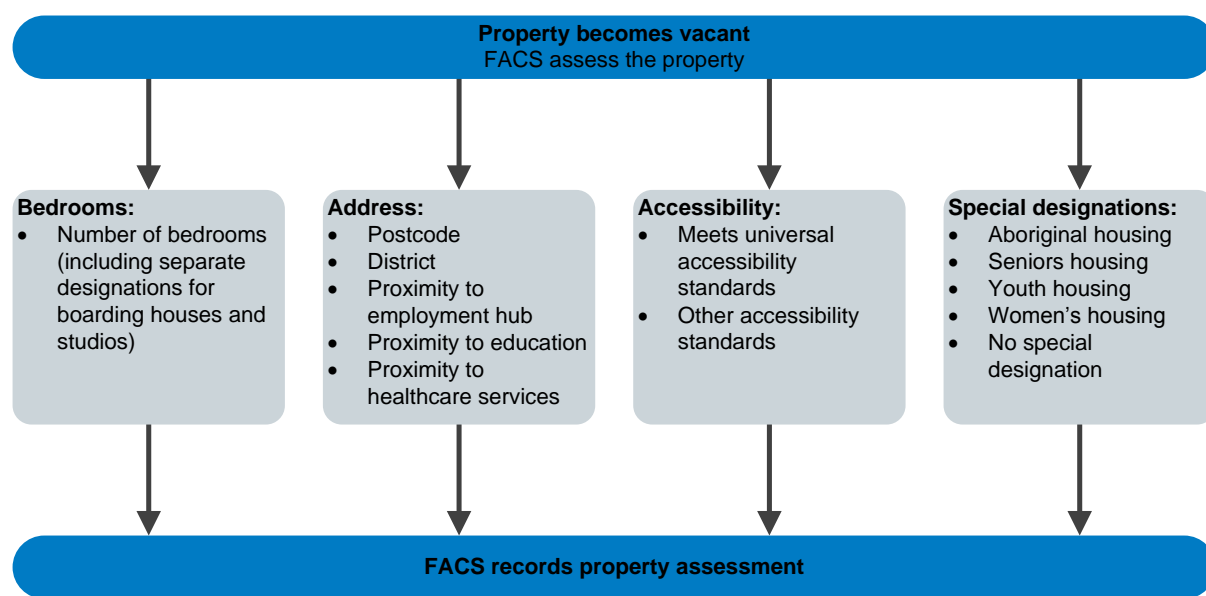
**Property becomes vacant**
FACS assess the property

**Bedrooms:**
- Number of bedrooms (including separate designations for boarding houses and studios)

**Address:**
- Postcode
- District
- Proximity to employment hub
- Proximity to education
- Proximity to healthcare services

**Accessibility:**
- Meets universal accessibility standards
- Other accessibility standards

**Special designations:**
- Aboriginal housing
- Seniors housing
- Youth housing
- Women's housing
- No special designation

**FACS records property assessment**